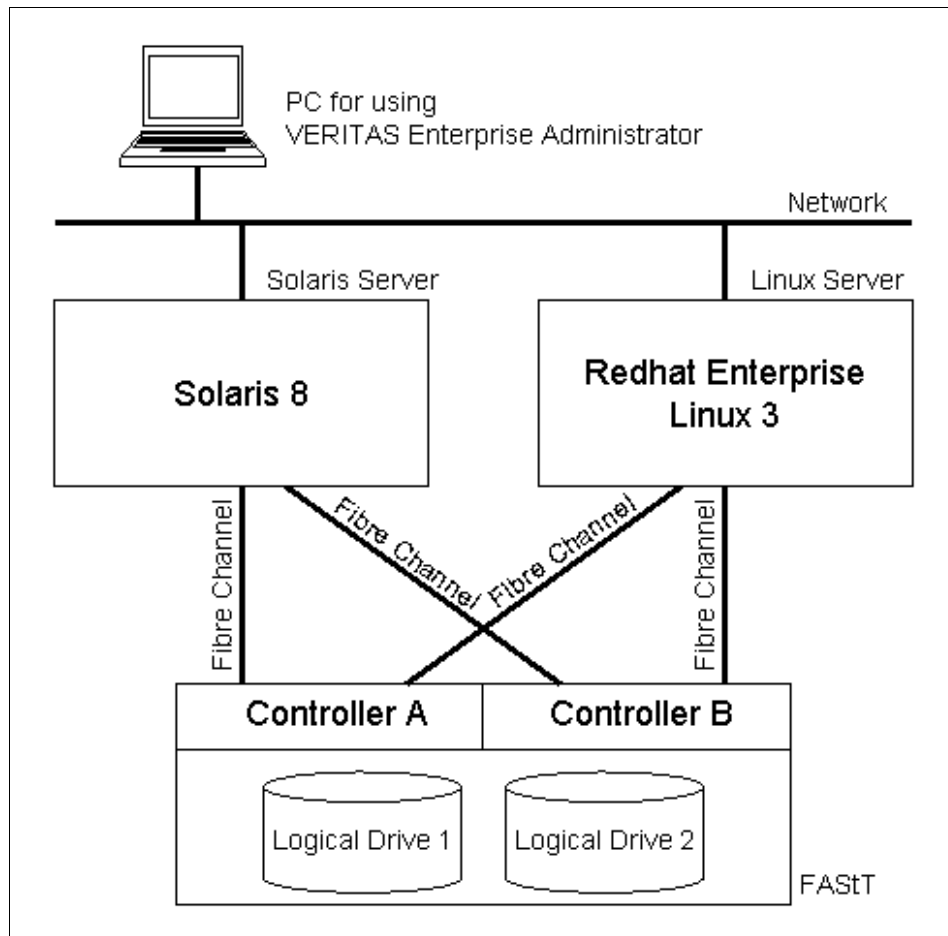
PC for using
VERITAS Enterprise Administrator

Network

Solaris Server

Linux Server

Solaris 8

Redhat Enterprise
Linux 3

Fibre Channel

Fibre Channel

Fibre Channel

Fibre Channel

Controller A

Controller B

Logical Drive 1

Logical Drive 2

FAStT